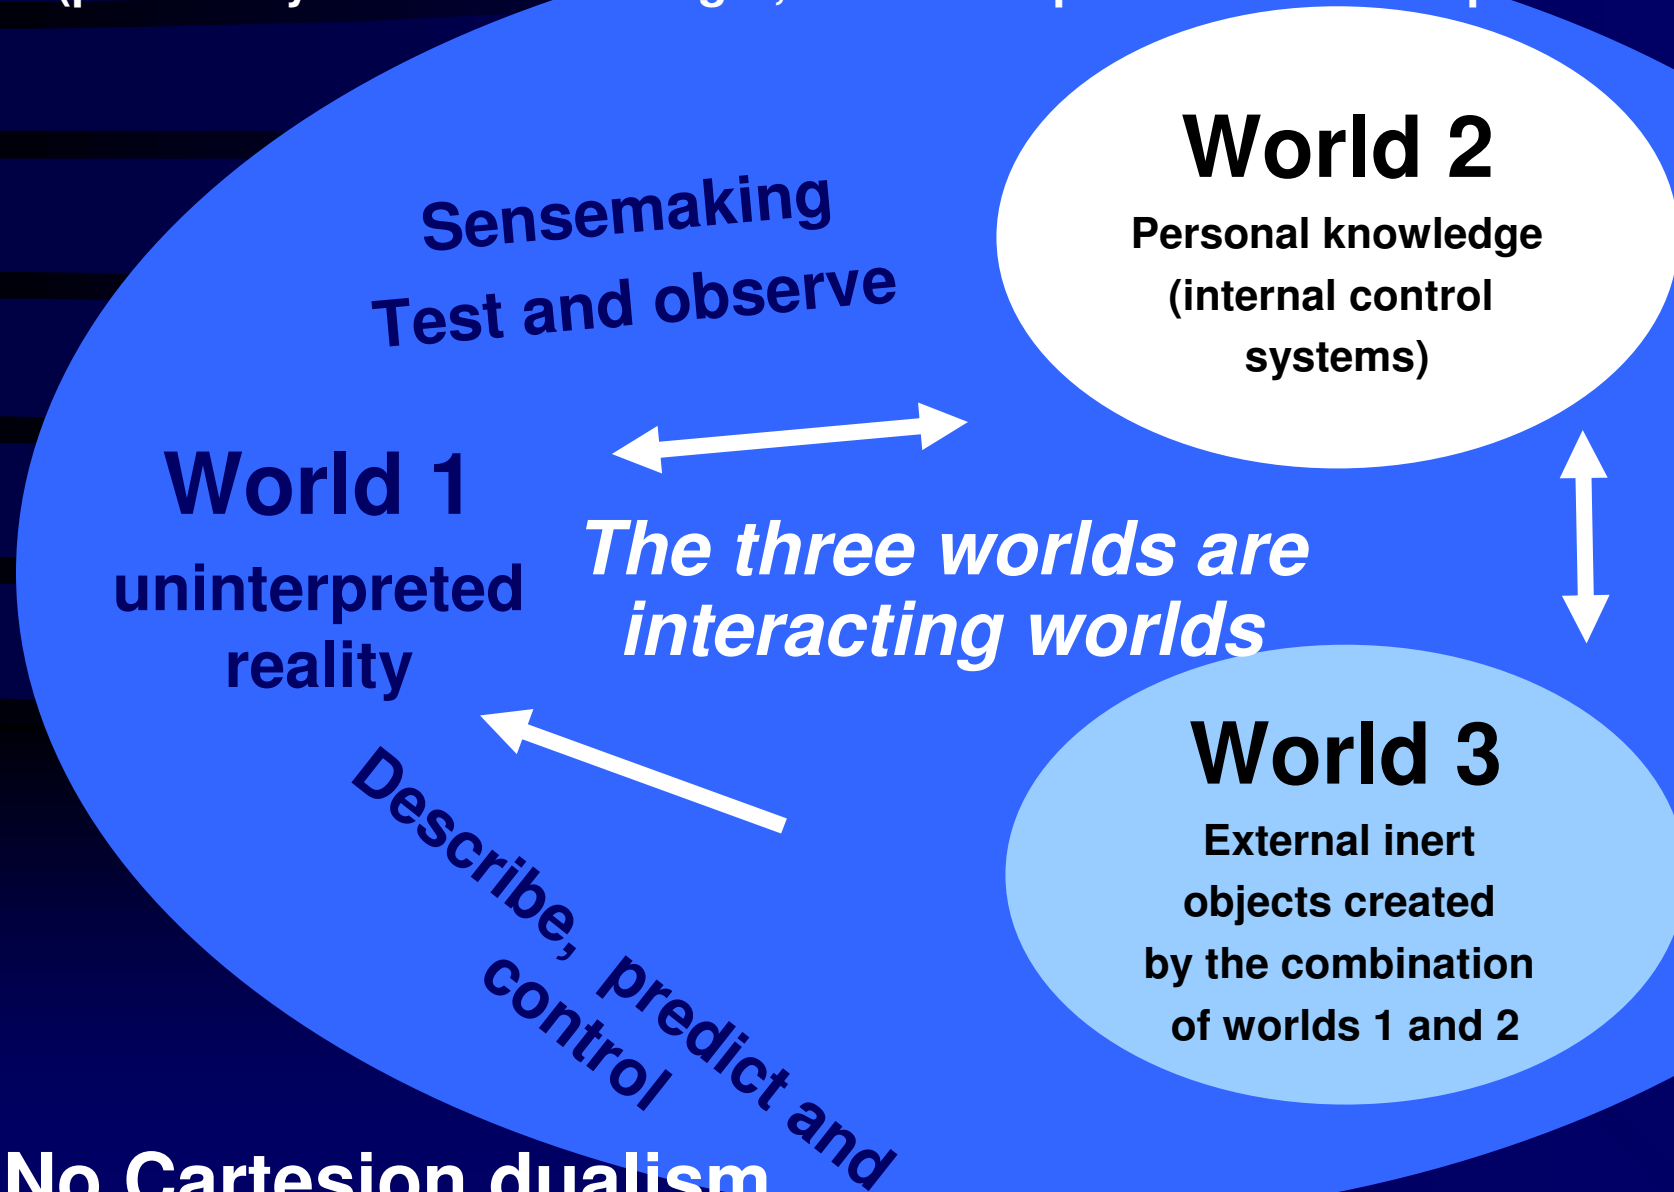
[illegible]

Sensemaking
Test and observe

World 2
Personal knowledge (internal control systems)

World 1
uninterpreted reality

The three worlds are interacting worlds

World 3
External inert objects created by the combination of worlds 1 and 2

Describe, predict and control

No Cartesion dualism